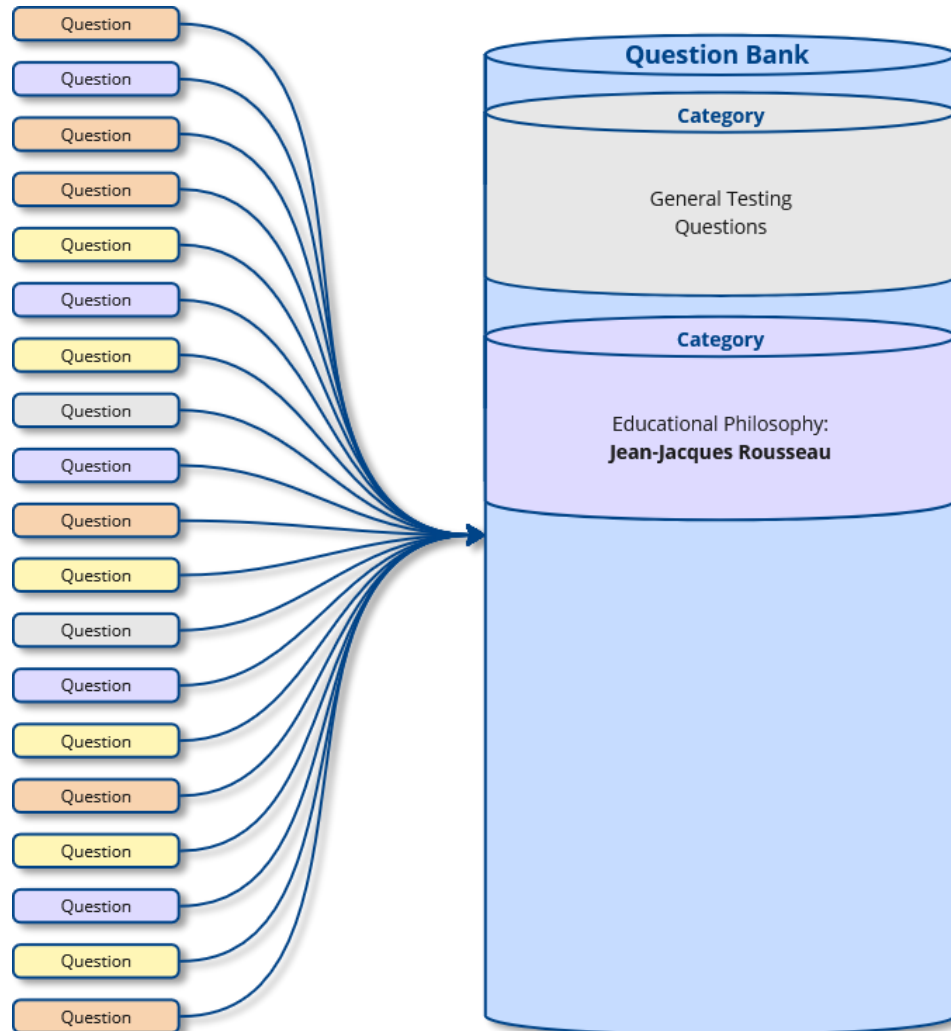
Question

Question

Question

Question

Question

Question

Question

Question

Question

Question

Question

Question

Question

Question

Question

Question

Question

Question

Question

Question Bank

Category

General Testing Questions

Category

Educational Philosophy: **Jean-Jacques Rousseau**